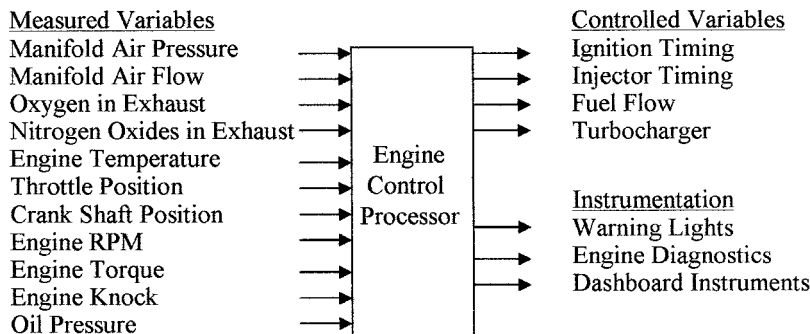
Measured Variables
Manifold Air Pressure
Manifold Air Flow
Oxygen in Exhaust
Nitrogen Oxides in Exhaust
Engine Temperature
Throttle Position
Crank Shaft Position
Engine RPM
Engine Torque
Engine Knock
Oil Pressure

Engine Control Processor

Controlled Variables
Ignition Timing
Injector Timing
Fuel Flow
Turbocharger

Instrumentation
Warning Lights
Engine Diagnostics
Dashboard Instruments